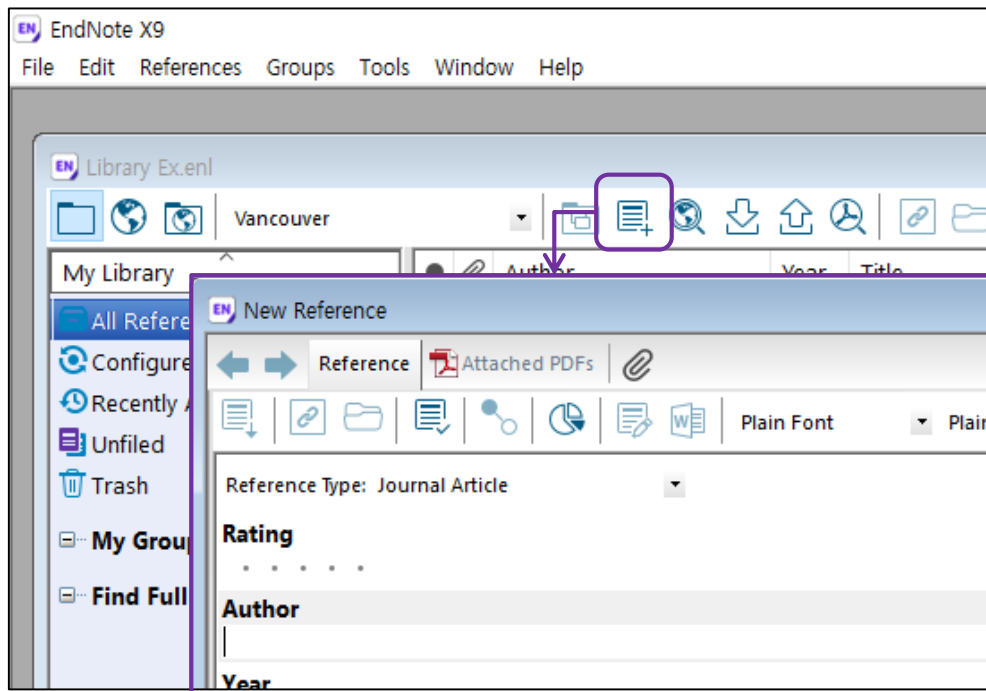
EndNote X9
File Edit References Groups Tools Window Help

Library Ex.enl

Vancouver

My Library

All Refere
Configure
Recently A
Unfiled
Trash

My Grou
Find Full

Author Year Title

New Reference

Reference Attached PDFs

Plain Font Plain

Reference Type: Journal Article

Rating
• • • • •

Author

Year